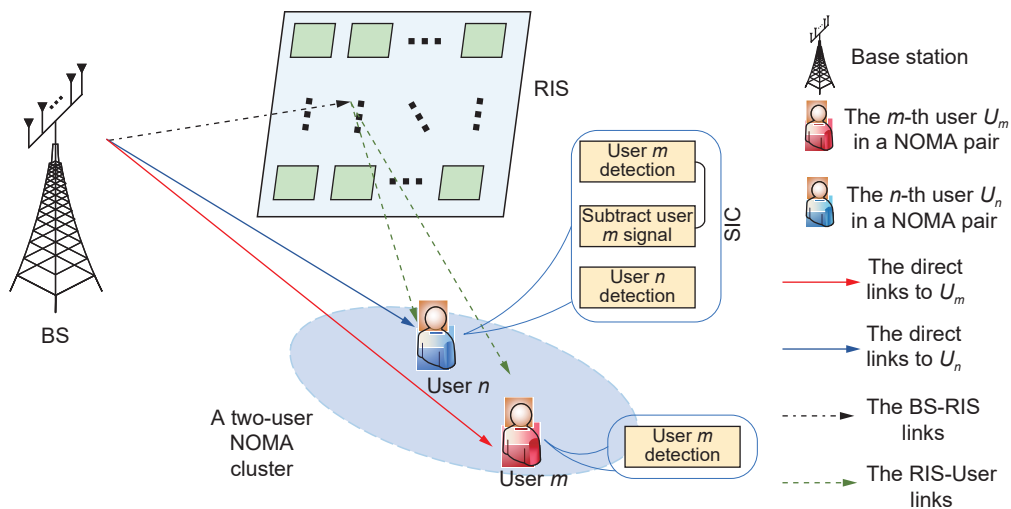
RIS

BS

User $m$ detection

Subtract user $m$ signal

User $n$ detection

SIC

User $n$

A two-user NOMA cluster

User $m$

User $m$ detection

Base station

The $m$-th user $U_m$ in a NOMA pair

The $n$-th user $U_n$ in a NOMA pair

The direct links to $U_m$

The direct links to $U_n$

The BS-RIS links

The RIS-User links